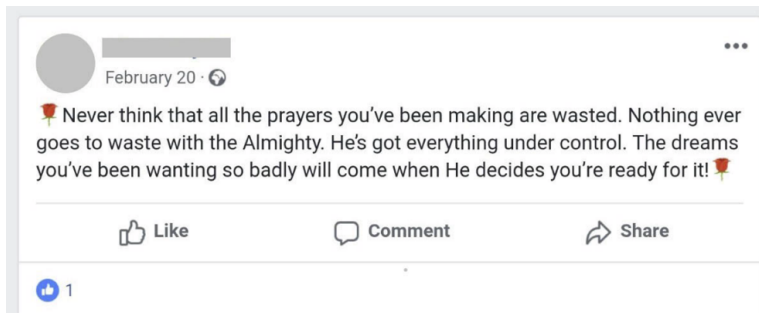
•••

February 20 ·

🌹Never think that all the prayers you've been making are wasted. Nothing ever goes to waste with the Almighty. He's got everything under control. The dreams you've been wanting so badly will come when He decides you're ready for it!🌹

Like Comment Share

1